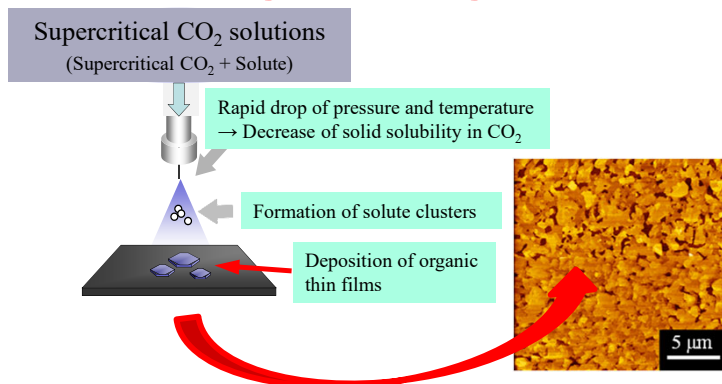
Supercritical $CO_2$ solutions
(Supercritical $CO_2$ + Solute)

Rapid drop of pressure and temperature
→ Decrease of solid solubility in $CO_2$

Formation of solute clusters

Deposition of organic thin films

5 μm